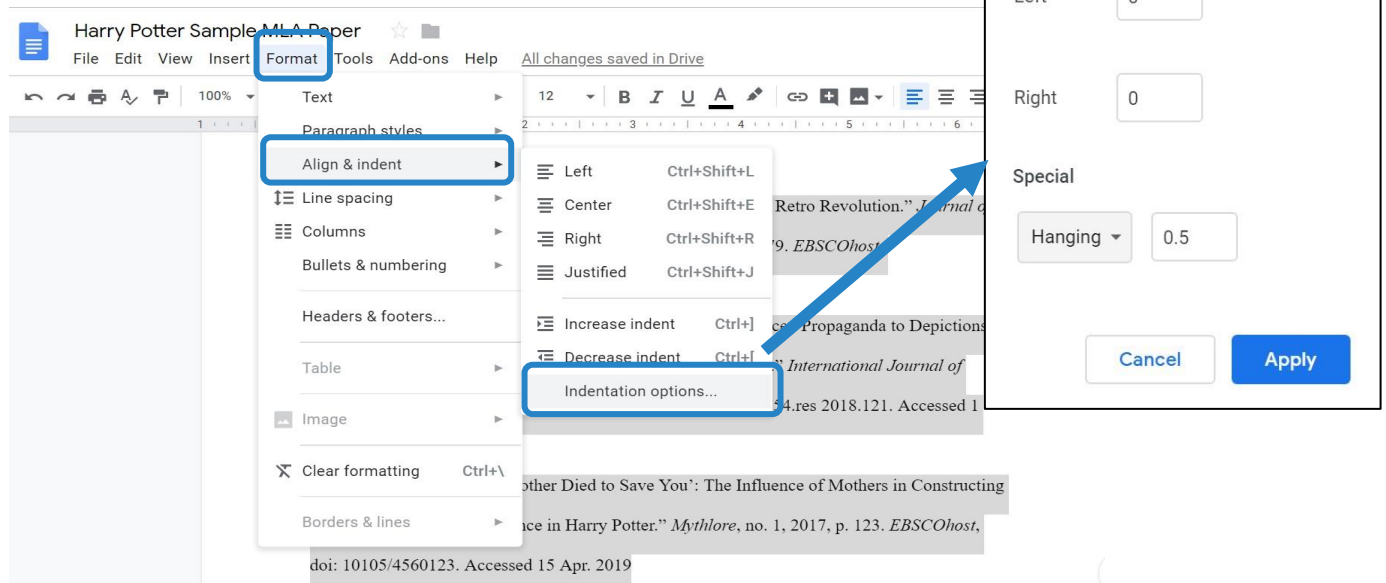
Harry Potter Sample MLA Paper

File Edit View Insert Format Tools Add-ons Help All changes saved in Drive

100% 12 B I U A

Text
Paragraph styles
Align & indent
Line spacing
Columns
Bullets & numbering
Headers & footers...
Table
Image
Clear formatting Ctrl+\
Borders & lines

Left Ctrl+Shift+L
Center Ctrl+Shift+E
Right Ctrl+Shift+R
Justified Ctrl+Shift+J
Increase indent Ctrl+]
Decrease indent Ctrl+[
Indentation options...

Retro Revolution." Journal of
79. EBSCOhost
Propaganda to Depictions
" International Journal of
54.res 2018.121. Accessed 1
other Died to Save You': The Influence of Mothers in Constructing
nce in Harry Potter." Mythlore, no. 1, 2017, p. 123. EBSCOhost,
doi: 10105/4560123. Accessed 15 Apr. 2019

Left
Right 0
Special
Hanging 0.5
Cancel Apply